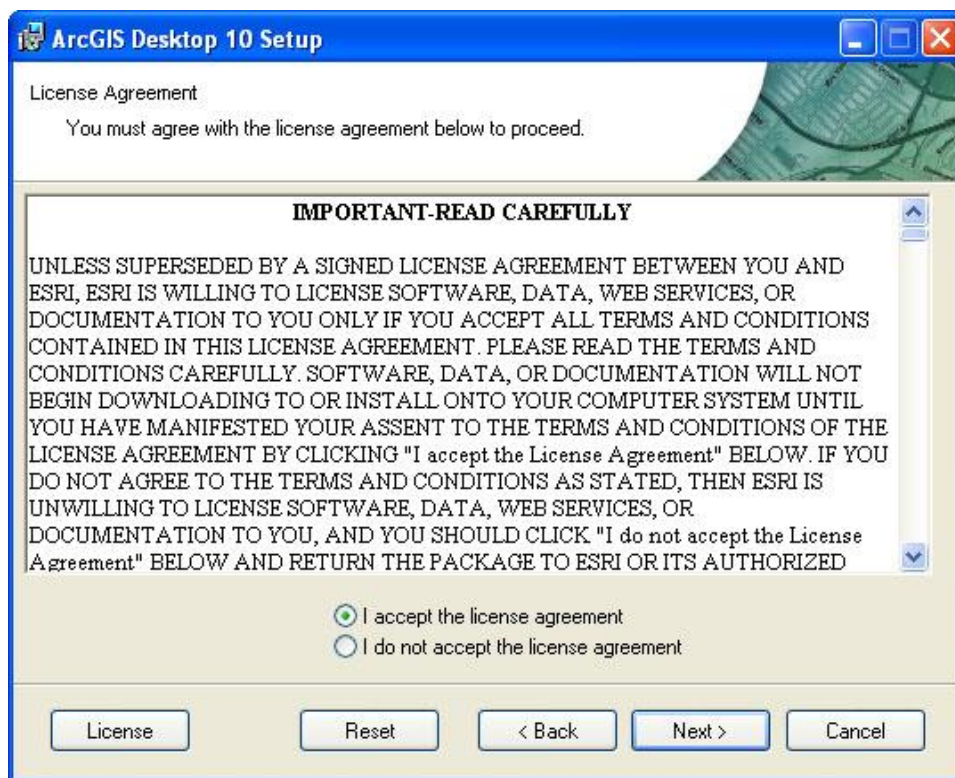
ArcGIS Desktop 10 Setup

License Agreement

You must agree with the license agreement below to proceed.

IMPORTANT-READ CAREFULLY

UNLESS SUPERSEDED BY A SIGNED LICENSE AGREEMENT BETWEEN YOU AND ESRI, ESRI IS WILLING TO LICENSE SOFTWARE, DATA, WEB SERVICES, OR DOCUMENTATION TO YOU ONLY IF YOU ACCEPT ALL TERMS AND CONDITIONS CONTAINED IN THIS LICENSE AGREEMENT. PLEASE READ THE TERMS AND CONDITIONS CAREFULLY. SOFTWARE, DATA, OR DOCUMENTATION WILL NOT BEGIN DOWNLOADING TO OR INSTALL ONTO YOUR COMPUTER SYSTEM UNTIL YOU HAVE MANIFESTED YOUR ASSENT TO THE TERMS AND CONDITIONS OF THE LICENSE AGREEMENT BY CLICKING "I accept the License Agreement" BELOW. IF YOU DO NOT AGREE TO THE TERMS AND CONDITIONS AS STATED, THEN ESRI IS UNWILLING TO LICENSE SOFTWARE, DATA, WEB SERVICES, OR DOCUMENTATION TO YOU, AND YOU SHOULD CLICK "I do not accept the License Agreement" BELOW AND RETURN THE PACKAGE TO ESRI OR ITS AUTHORIZED

I accept the license agreement
I do not accept the license agreement

License
Reset
< Back
Next >
Cancel